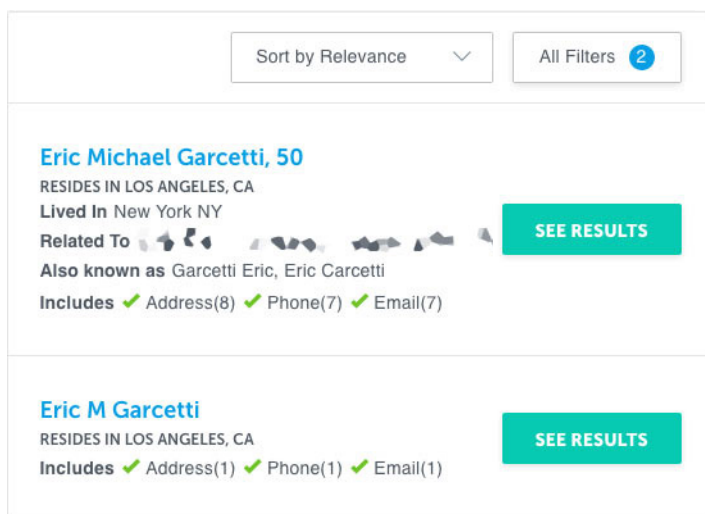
Sort by Relevance

All Filters 2

Eric Michael Garcetti, 50

RESIDES IN LOS ANGELES, CA

Lived In New York NY

Related To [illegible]

Also known as Garcetti Eric, Eric Carcetti

Includes ✔ Address(8) ✔ Phone(7) ✔ Email(7)

SEE RESULTS

Eric M Garcetti

RESIDES IN LOS ANGELES, CA

Includes ✔ Address(1) ✔ Phone(1) ✔ Email(1)

SEE RESULTS